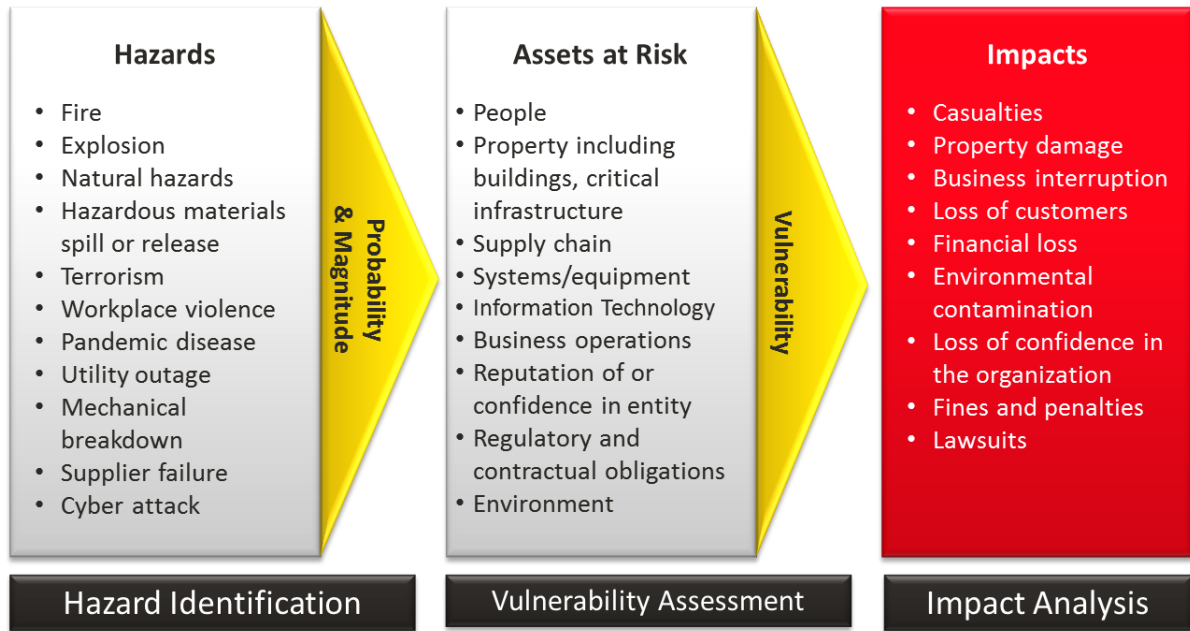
Hazards

- Fire
- Explosion
- Natural hazards
- Hazardous materials spill or release
- Terrorism
- Workplace violence
- Pandemic disease
- Utility outage
- Mechanical breakdown
- Supplier failure
- Cyber attack

Probability & Magnitude

Assets at Risk

- People
- Property including buildings, critical infrastructure
- Supply chain
- Systems/equipment
- Information Technology
- Business operations
- Reputation of or confidence in entity
- Regulatory and contractual obligations
- Environment

Vulnerability

Impacts

- Casualties
- Property damage
- Business interruption
- Loss of customers
- Financial loss
- Environmental contamination
- Loss of confidence in the organization
- Fines and penalties
- Lawsuits

Hazard Identification

Vulnerability Assessment

Impact Analysis